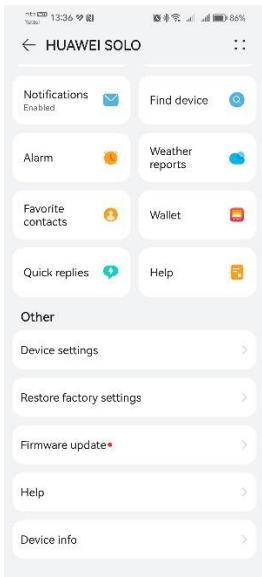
13:36 86%

← HUAWEI SOLO

Notifications
Enabled

Find device

Alarm

Weather reports

Favorite contacts

Wallet

Quick replies

Help

Other

Device settings

Restore factory settings

Firmware update

Help

Device info